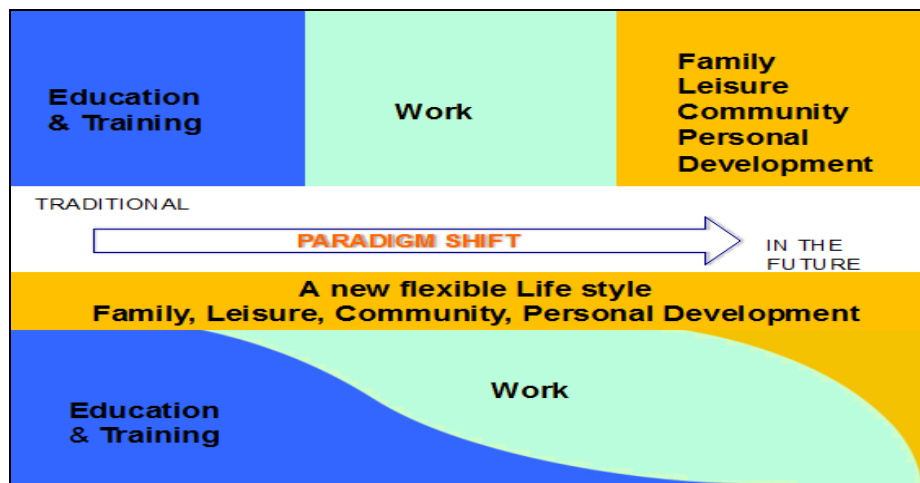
Education & Training

Work

Family
Leisure
Community
Personal
Development

TRADITIONAL

PARADIGM SHIFT

IN THE FUTURE

A new flexible Life style
Family, Leisure, Community, Personal Development

Work

Education & Training